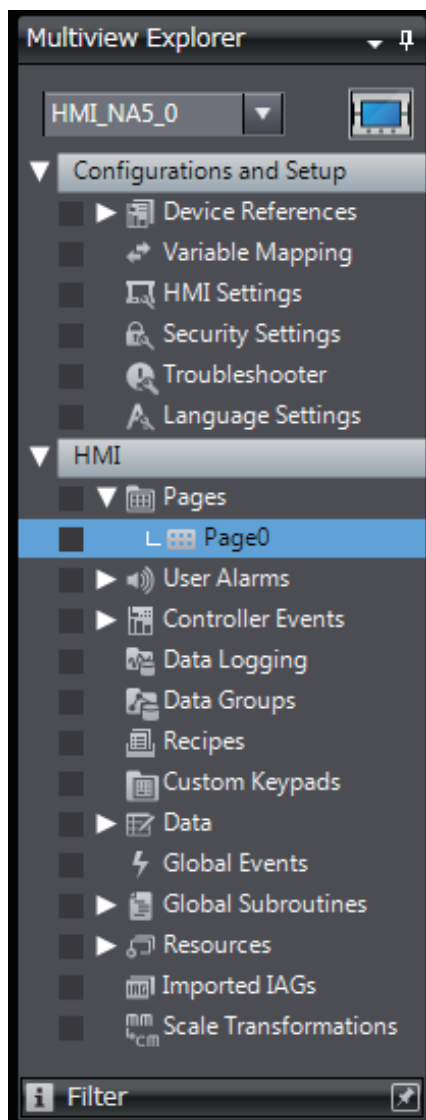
Multiview Explorer

HMI_NA5_0

Configurations and Setup

Device References

Variable Mapping

HMI Settings

Security Settings

Troubleshooter

Language Settings

HMI

Pages

Page0

User Alarms

Controller Events

Data Logging

Data Groups

Recipes

Custom Keypads

Data

Global Events

Global Subroutines

Resources

Imported IAGs

Scale Transformations

Filter